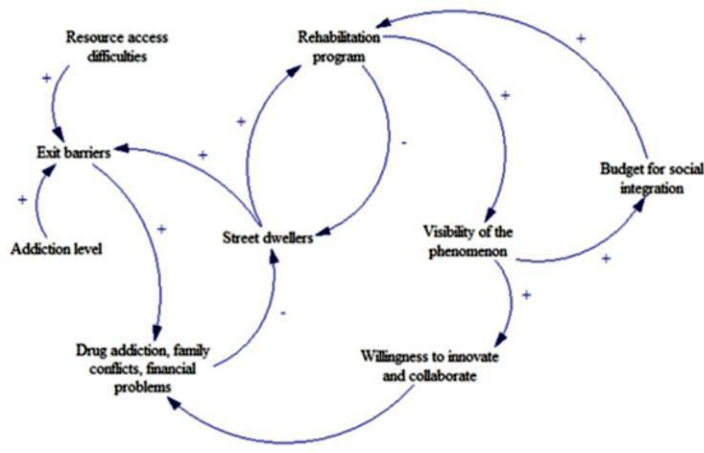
Resource access difficulties

+

Exit barriers

+

Addiction level

+

Rehabilitation program

+

+

-

Street dwellers

+

Drug addiction, family conflicts, financial problems

-

+

Visibility of the phenomenon

+

Budget for social integration

+

+

Willingness to innovate and collaborate